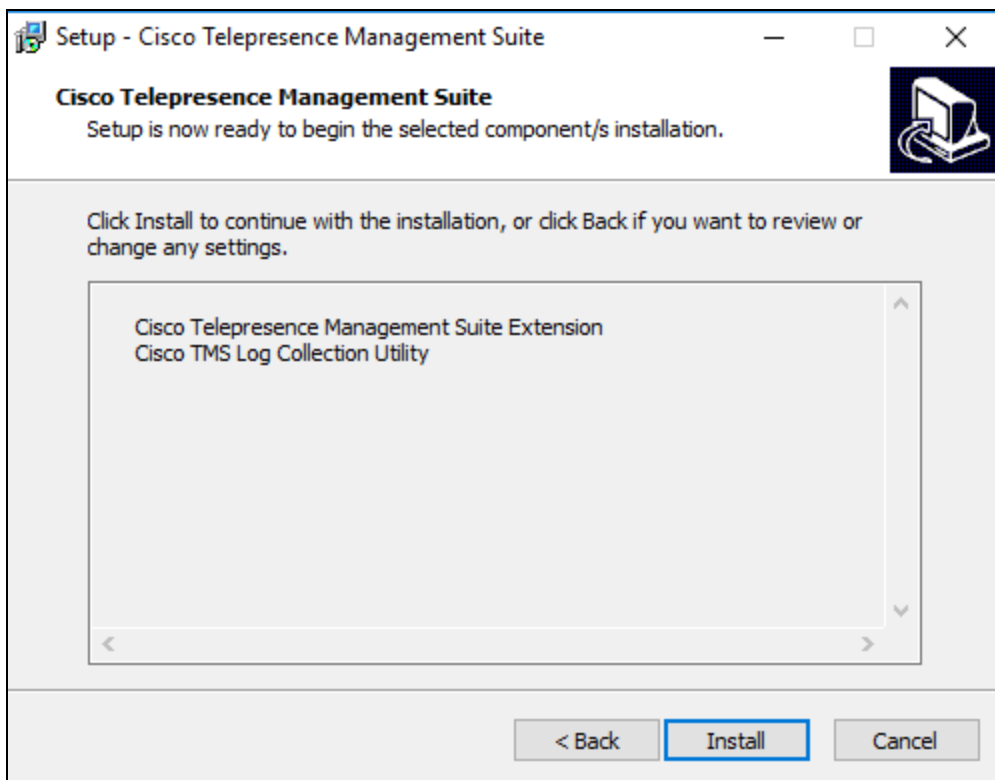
Setup - Cisco Telepresence Management Suite

Cisco Telepresence Management Suite
Setup is now ready to begin the selected component/s installation.

Click Install to continue with the installation, or click Back if you want to review or change any settings.

Cisco Telepresence Management Suite Extension
Cisco TMS Log Collection Utility

< Back
Install
Cancel